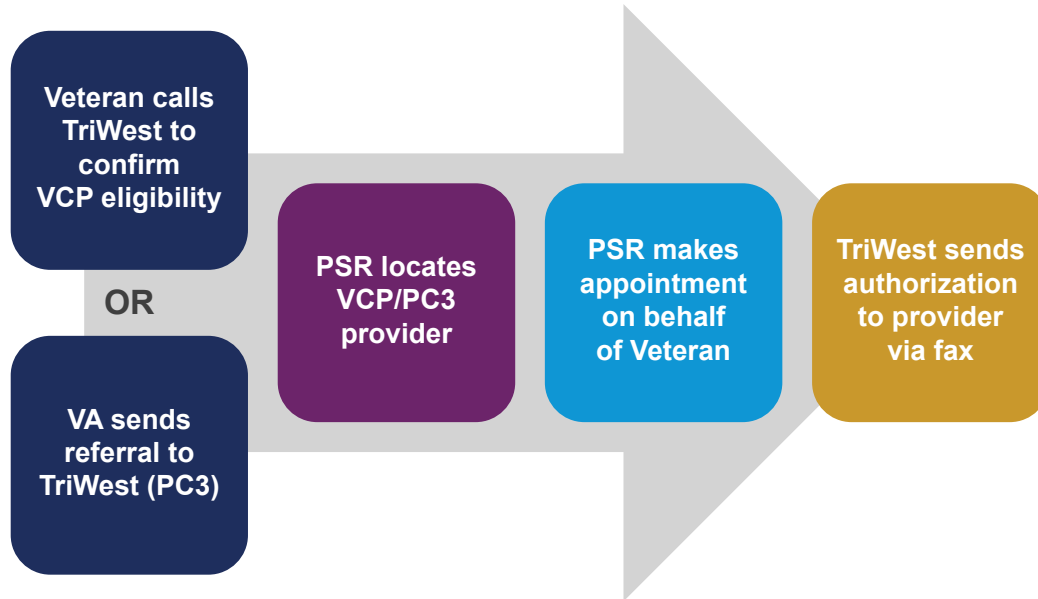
Veteran calls TriWest to confirm VCP eligibility

OR

VA sends referral to TriWest (PC3)

PSR locates VCP/PC3 provider

PSR makes appointment on behalf of Veteran

TriWest sends authorization to provider via fax